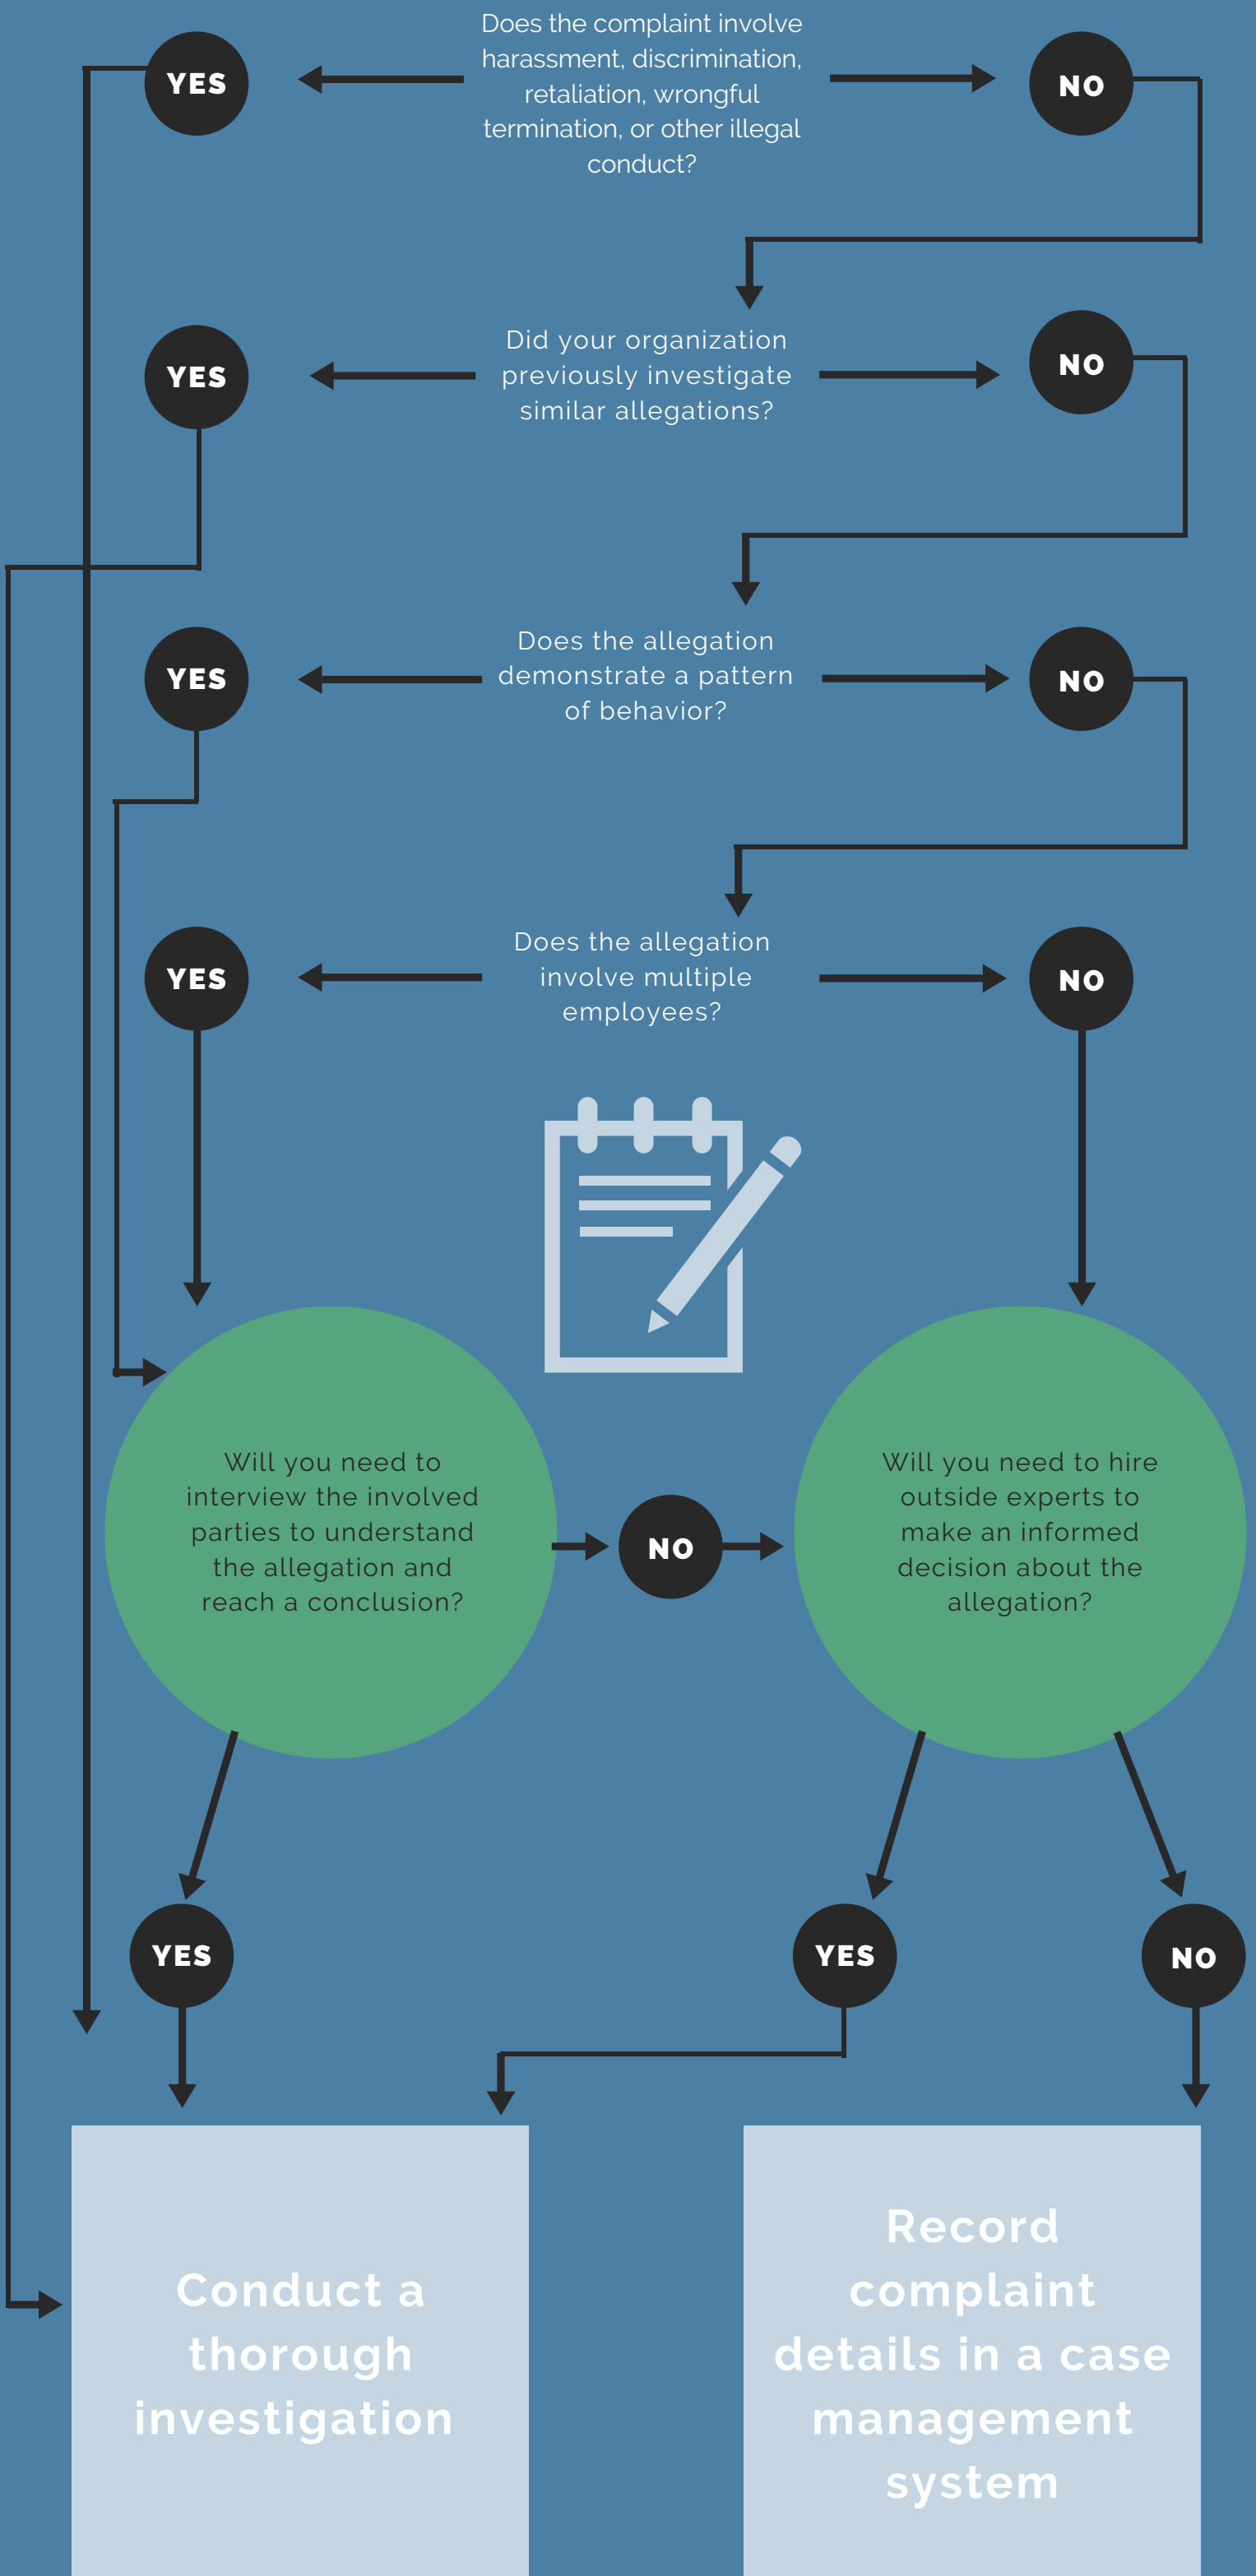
YES

Does the complaint involve harassment, discrimination, retaliation, wrongful termination, or other illegal conduct?

NO

YES

Did your organization previously investigate similar allegations?

NO

YES

Does the allegation demonstrate a pattern of behavior?

NO

YES

Does the allegation involve multiple employees?

NO

Will you need to interview the involved parties to understand the allegation and reach a conclusion?

NO

Will you need to hire outside experts to make an informed decision about the allegation?

YES

YES

NO

Conduct a thorough investigation

Record complaint details in a case management system